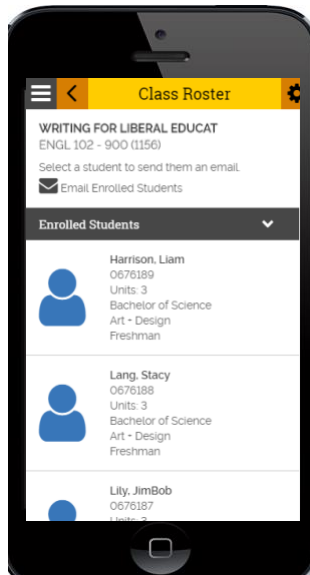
Class Roster

WRITING FOR LIBERAL EDUCAT
ENGL 102 - 900 (1156)

Select a student to send them an email.

Email Enrolled Students

Enrolled Students

Harrison, Liam
0676189
Units: 3
Bachelor of Science
Art - Design
Freshman

Lang, Stacy
0676188
Units: 3
Bachelor of Science
Art - Design
Freshman

Lily, JimBob
0676187
Units: 3